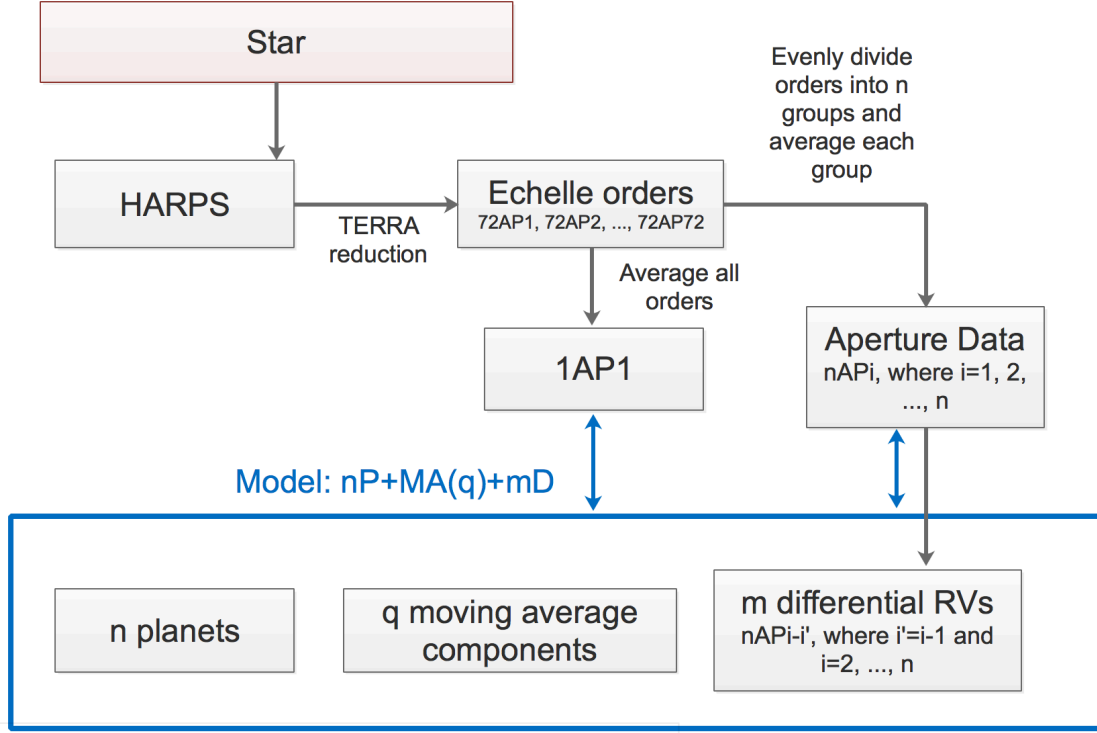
Star

HARPS

TERRA reduction

Echelle orders
72AP1, 72AP2, ..., 72AP72

Evenly divide orders into n groups and average each group

Average all orders

1AP1

Aperture Data
nAPi, where i=1, 2, ..., n

Model: nP+MA(q)+mD

n planets

q moving average components

m differential RVs
nAPi-i', where i'=i-1 and i=2, ..., n